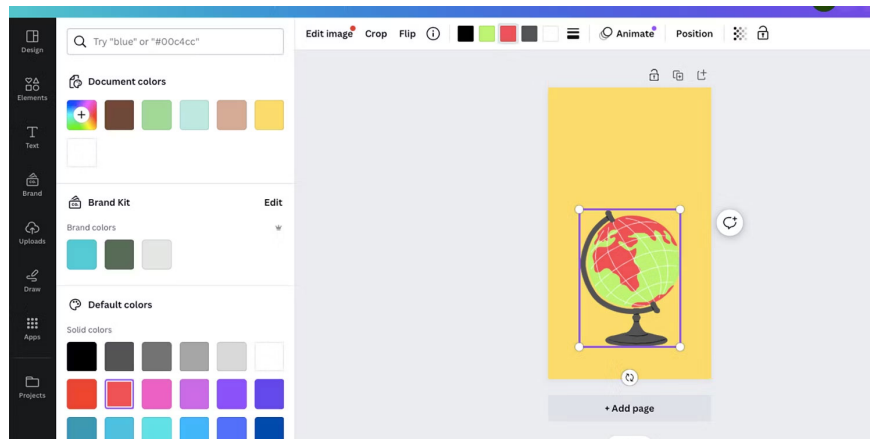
Design
Elements
Text
Brand
Uploads
Draw
Apps
Projects

Try "blue" or "#00c4cc"

Document colors

Brand Kit
Edit
Brand colors

Default colors
Solid colors

Edit image
Crop
Flip
Animate
Position

+ Add page